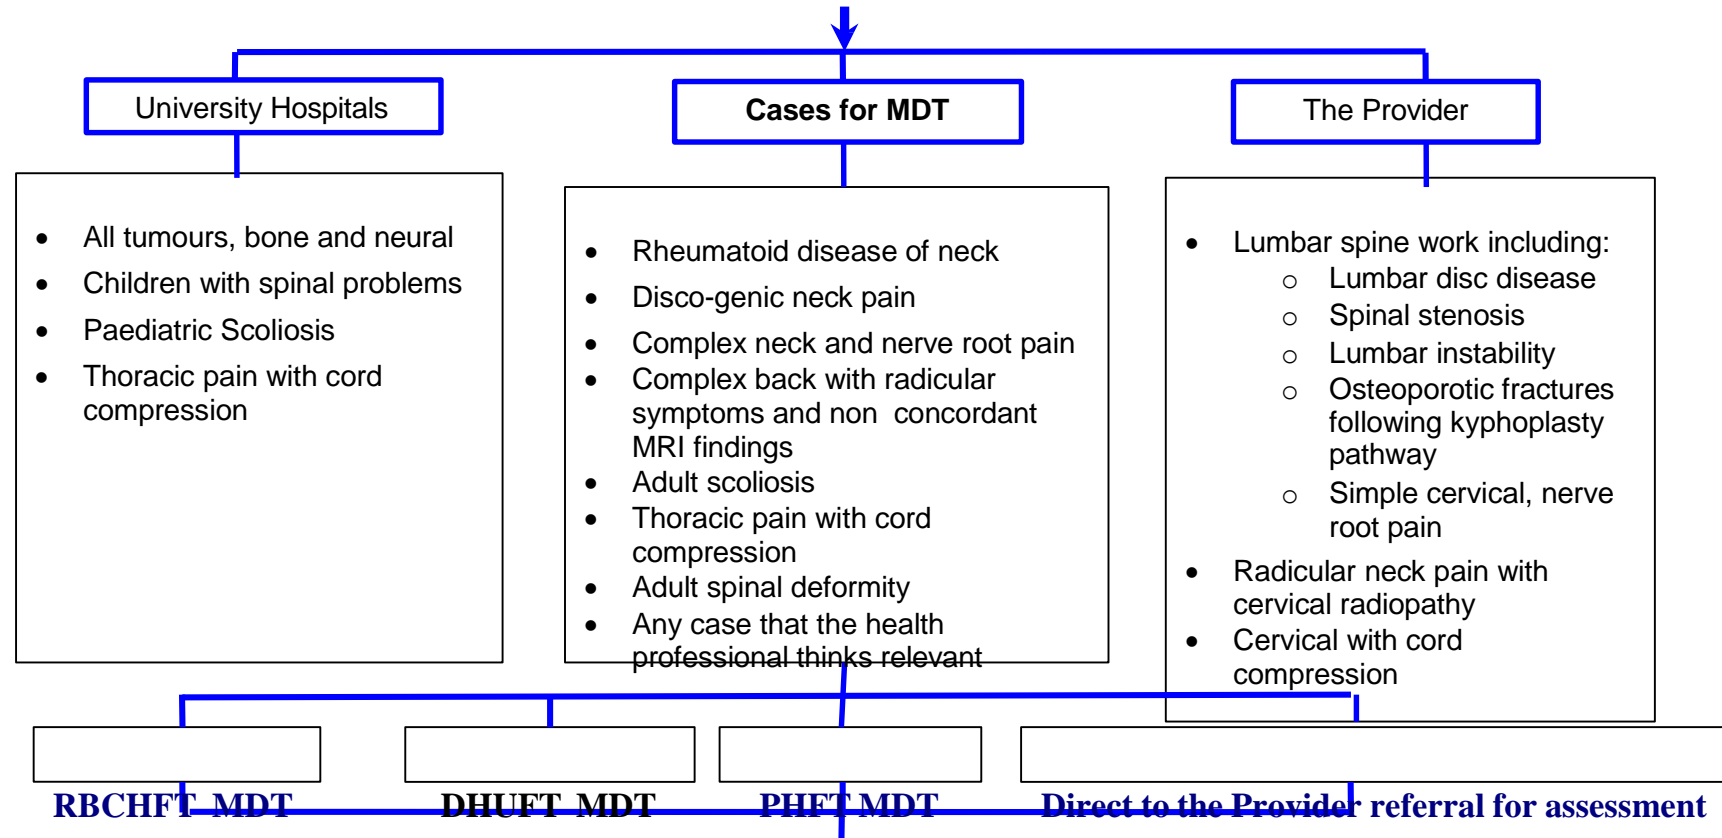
University Hospitals

Cases for MDT

The Provider

- All tumours, bone and neural
- Children with spinal problems
- Paediatric Scoliosis
- Thoracic pain with cord compression

- Rheumatoid disease of neck
- Disco-genic neck pain
- Complex neck and nerve root pain
- Complex back with radicular symptoms and non concordant MRI findings
- Adult scoliosis
- Thoracic pain with cord compression
- Adult spinal deformity
- Any case that the health professional thinks relevant

- Lumbar spine work including:
  - Lumbar disc disease
  - Spinal stenosis
  - Lumbar instability
  - Osteoporotic fractures following kyphoplasty pathway
  - Simple cervical, nerve root pain
- Radicular neck pain with cervical radiopathy
- Cervical with cord compression

RBCHFT MDT

DHUFT MDT

PHFT MDT

Direct to the Provider referral for assessment